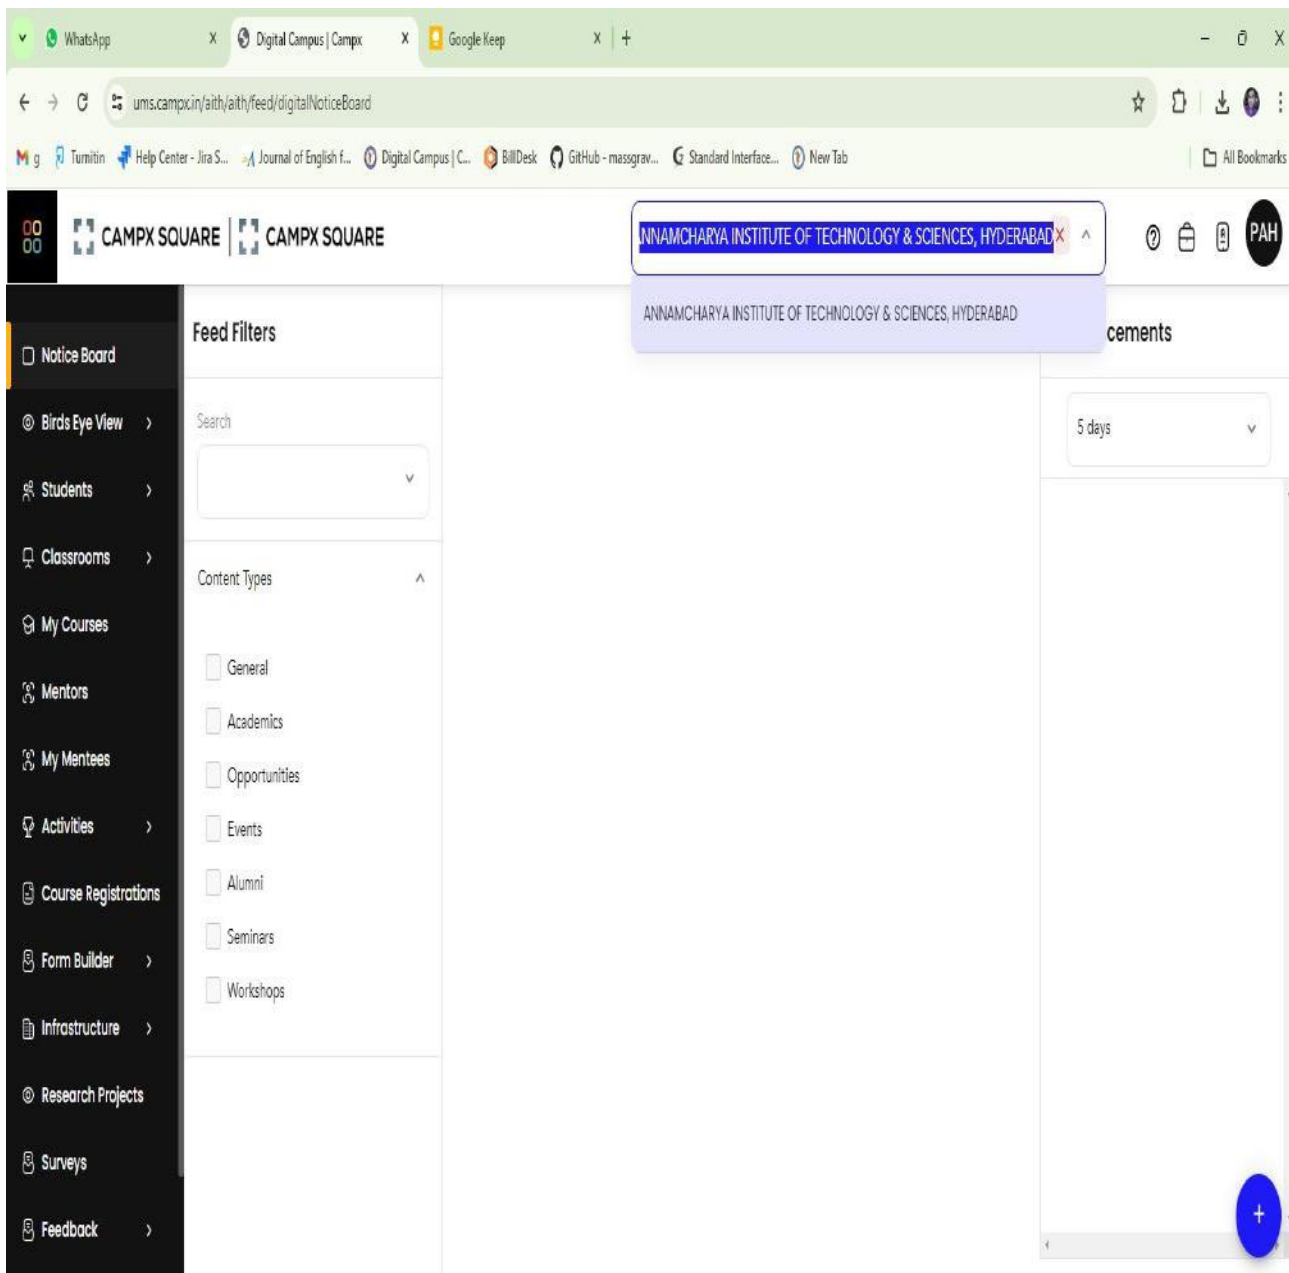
WhatsApp
Digital Campus | Campx
Google Keep

ums.campx.in/aith/aith/feed/digitalNoticeBoard

M g | Turnitin | Help Center - Jira S... | Journal of English f... | Digital Campus | C... | BillDesk | GitHub - massgrav... | Standard Interface... | New Tab | All Bookmarks

CAMPX SQUARE | CAMPX SQUARE

NNAMCHARYA INSTITUTE OF TECHNOLOGY & SCIENCES, HYDERABAD

ANNAMCHARYA INSTITUTE OF TECHNOLOGY & SCIENCES, HYDERABAD

PAH

Notice Board
Birds Eye View
Students
Classrooms
My Courses
Mentors
My Mentees
Activities
Course Registrations
Form Builder
Infrastructure
Research Projects
Surveys
Feedback

Feed Filters

Search

Content Types

General
Academics
Opportunities
Events
Alumni
Seminars
Workshops

cements

5 days

+